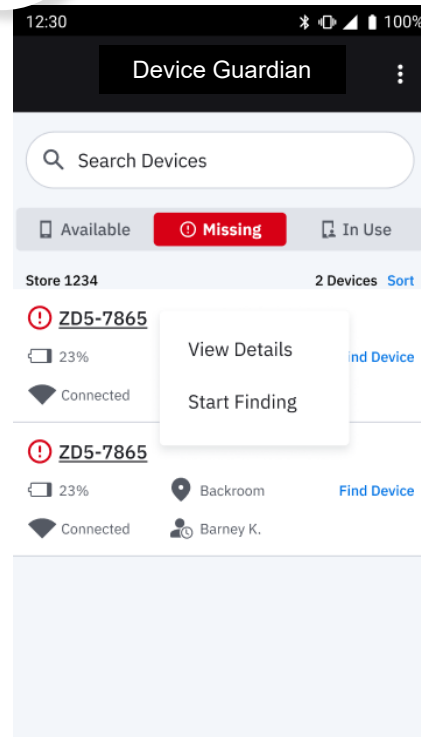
12:30 100%

Device Guardian

Search Devices

Available
Missing
In Use

Store 1234
2 Devices Sort

ZD5-7865
23%
Connected

View Details
Start Finding

ind Device

ZD5-7865
23%
Backroom
Find Device
Connected
Barney K.